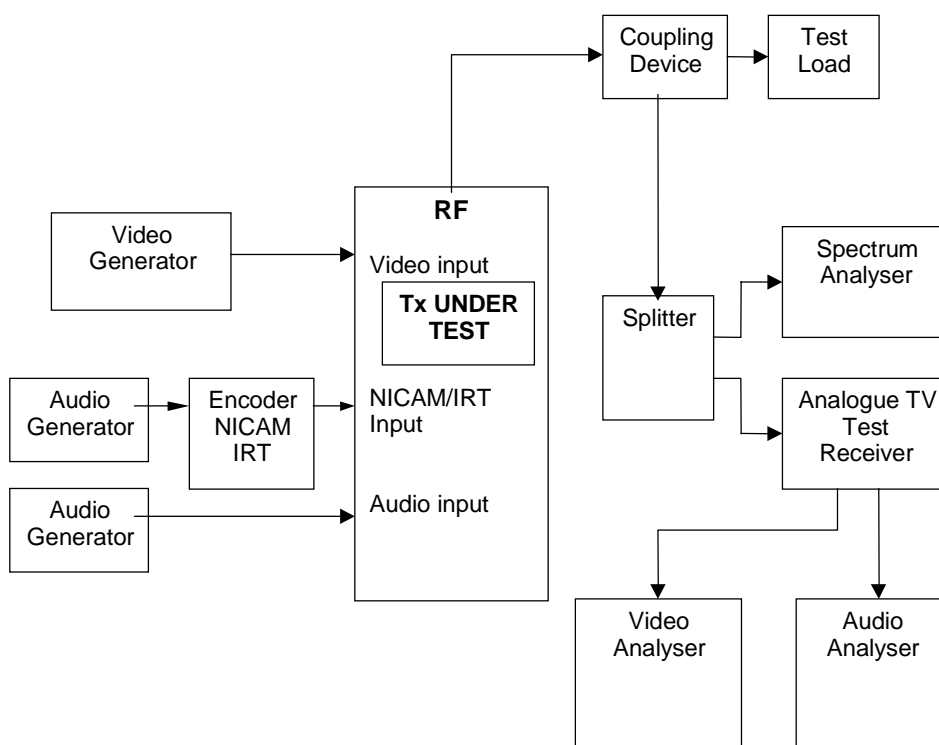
Coupling Device

Test Load

RF

Video Generator

Video input

Tx UNDER TEST

Spectrum Analyser

Splitter

Audio Generator

Encoder NICAM IRT

NICAM/IRT Input

Analogue TV Test Receiver

Audio Generator

Audio input

Video Analyser

Audio Analyser